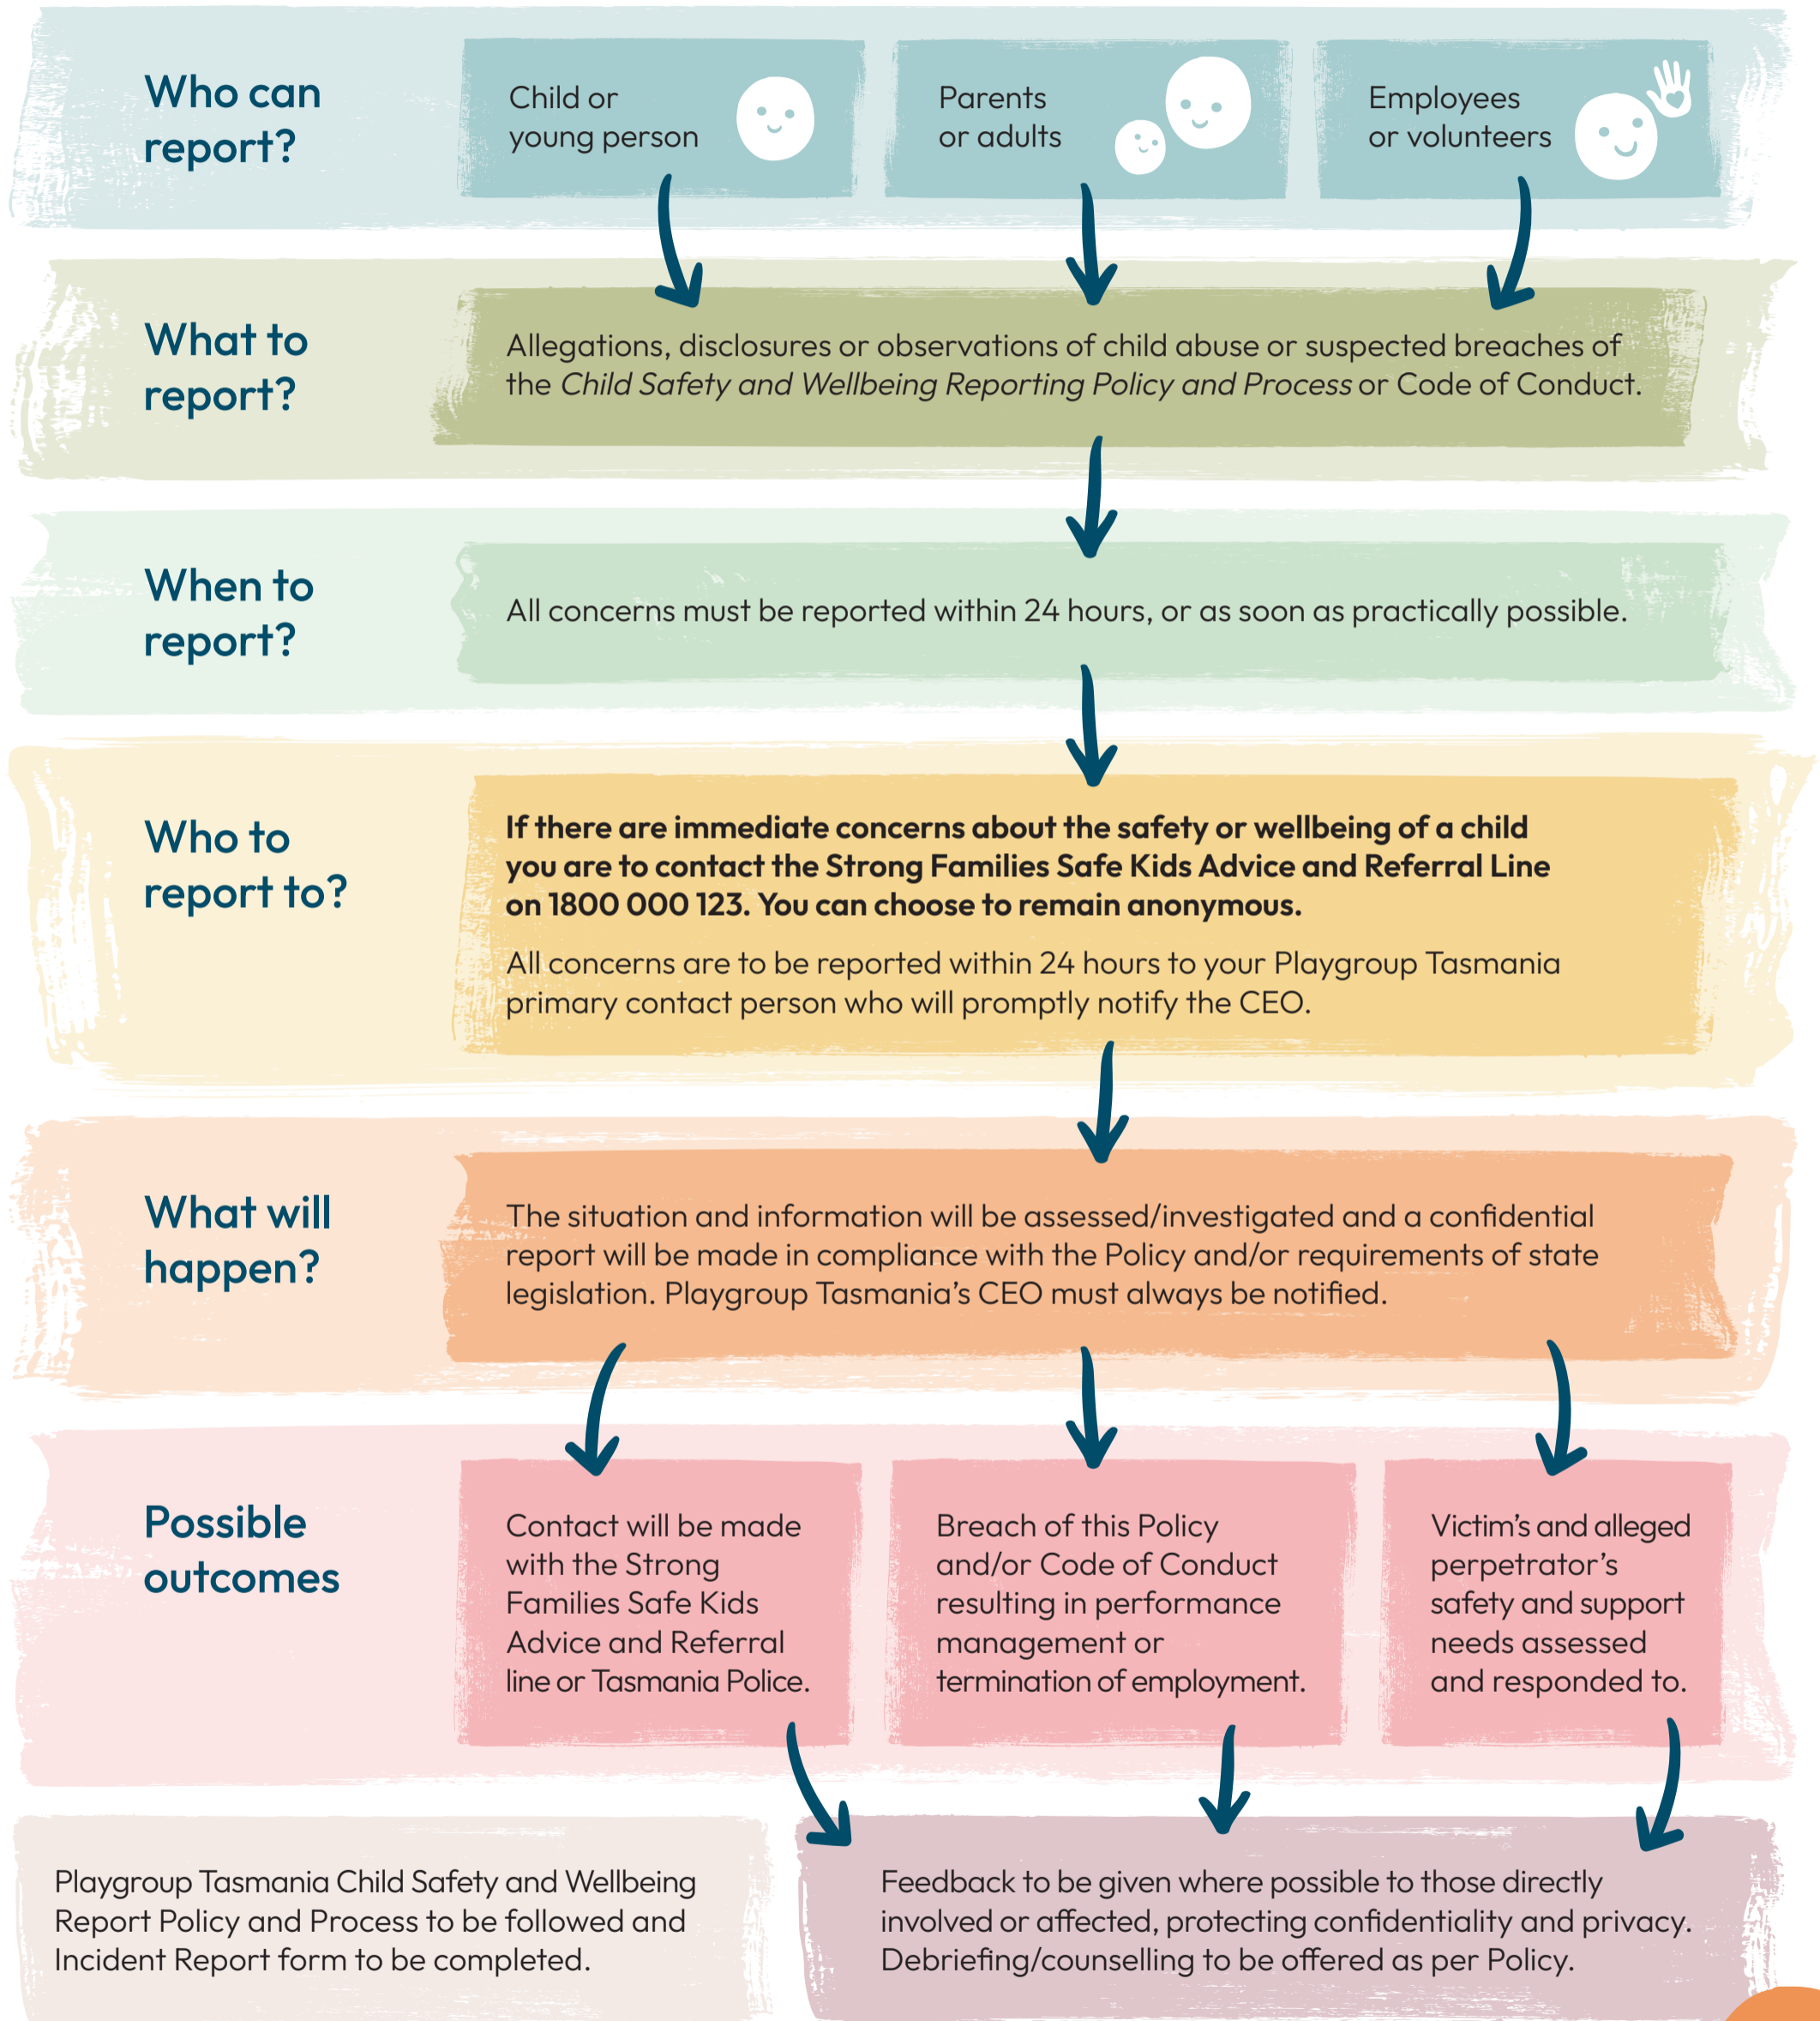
Who can report?

Child or young person

Parents or adults

Employees or volunteers

What to report?

Allegations, disclosures or observations of child abuse or suspected breaches of the *Child Safety and Wellbeing Reporting Policy and Process* or Code of Conduct.

When to report?

All concerns must be reported within 24 hours, or as soon as practically possible.

Who to report to?

**If there are immediate concerns about the safety or wellbeing of a child you are to contact the Strong Families Safe Kids Advice and Referral Line on 1800 000 123. You can choose to remain anonymous.**

All concerns are to be reported within 24 hours to your Playgroup Tasmania primary contact person who will promptly notify the CEO.

What will happen?

The situation and information will be assessed/investigated and a confidential report will be made in compliance with the Policy and/or requirements of state legislation. Playgroup Tasmania's CEO must always be notified.

Possible outcomes

Contact will be made with the Strong Families Safe Kids Advice and Referral line or Tasmania Police.

Breach of this Policy and/or Code of Conduct resulting in performance management or termination of employment.

Victim's and alleged perpetrator's safety and support needs assessed and responded to.

Playgroup Tasmania Child Safety and Wellbeing Report Policy and Process to be followed and Incident Report form to be completed.

Feedback to be given where possible to those directly involved or affected, protecting confidentiality and privacy. Debriefing/counselling to be offered as per Policy.